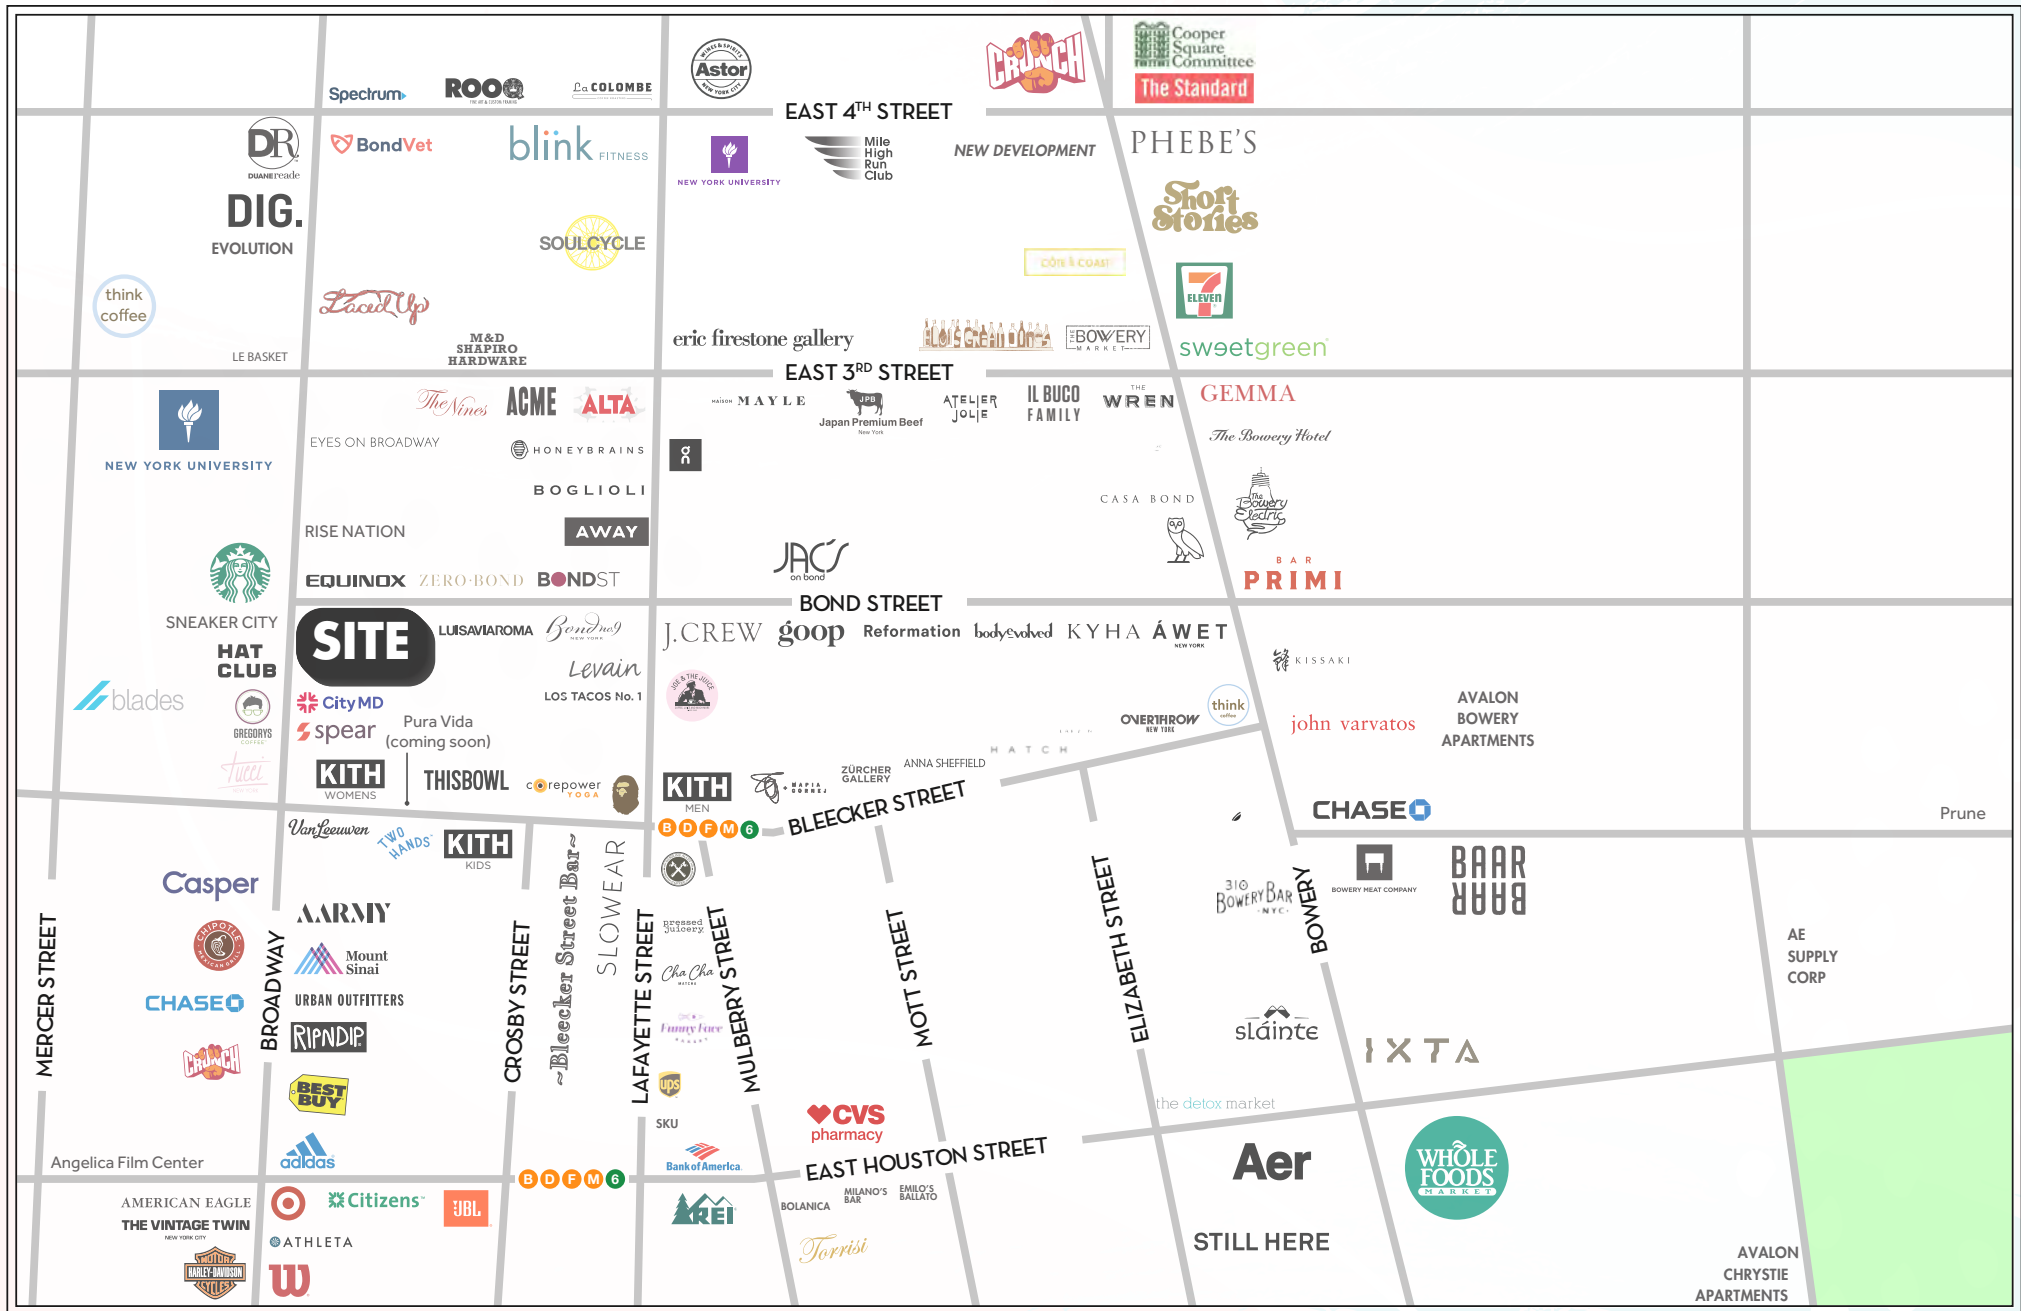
Spectrum ROOO La COLOMBE

Astor NEW YORK CITY

CRUNCH

Cooper Square Committee

The Standard

EAST 4TH STREET

DR DUANEreade

BondVet

blink FITNESS

NEW YORK UNIVERSITY

Mile High Run Club

NEW DEVELOPMENT

PHEBE'S

Short Stories

DIG. EVOLUTION

SOULCYCLE

CÔTE & COAST

7 ELEVEN

think coffee

Laced Up

M&D SHAPIRO HARDWARE

LE BASKET

eric firestone gallery

BOWERY MARKET

sweetgreen

EAST 3RD STREET

NEW YORK UNIVERSITY

The Nines ACME ALTA

EYES ON BROADWAY

HONEYBRAINS

BOGLIOLI

maison MAYLE

Japan Premium Beef New York

ATELIER JOLIE

IL BUCO FAMILY

THE WREN

GEMMA

The Bowery Hotel

CASA BOND

The Bowery Electric

RISE NATION

AWAY

JAC'S on bond

BAR PRIMI

EQUINOX ZERO·BOND BONDST

BOND STREET

SNEAKER CITY

HAT CLUB

SITE

LUISAVIAROMA

Bond No 9 NEW YORK

Levain

LOS TACOS No. 1

J.CREW goop Reformation bodyevolved KYHA ÁWET NEW YORK

KISSAKI

blades

GREGORYS COFFEE

Tucci

CityMD

spear

Pura Vida (coming soon)

JOE & THE JUICE

OVERTHROW NEW YORK

think coffee

john varvatos

AVALON BOWERY APARTMENTS

HATCH

KITH WOMENS

THISBOWL

corepower YOGA

KITH MEN

ZÜRCHER GALLERY

ANNA SHEFFIELD

BLEECKER STREET

CHASE

Prune

VanLeeuwen

TWO HANDS

KITH KIDS

B D F M 6

Casper

AARMY

Mount Sinai

URBAN OUTFITTERS

CHASE

RIPNDIP

CRUNCH

BEST BUY

adidas

Angelica Film Center

MERCER STREET

BROADWAY

CROSBY STREET

~Bleecker Street Bar~

SLOWEAR

LAFAYETTE STREET

pressed juicery

Cha Cha MATCHA

Funny Face BAKERY

MULBERRY STREET

MOTT STREET

ELIZABETH STREET

310 BoweryBar NYC

BOWERY

BOWERY MEAT COMPANY

BAAR BAAR

AE SUPPLY CORP

sláinte

IXTA

ups

SKU

CVS pharmacy

the detox market

Bank of America

EAST HOUSTON STREET

Aer

WHOLE FOODS MARKET

B D F M 6

AMERICAN EAGLE

THE VINTAGE TWIN NEW YORK CITY

Citizens

JBL

ATHLETA

HARLEY-DAVIDSON

REI

BOLANICA

MILANO'S BAR

EMILIO'S BALLATO

Torrisi

STILL HERE

AVALON CHRYSTIE APARTMENTS